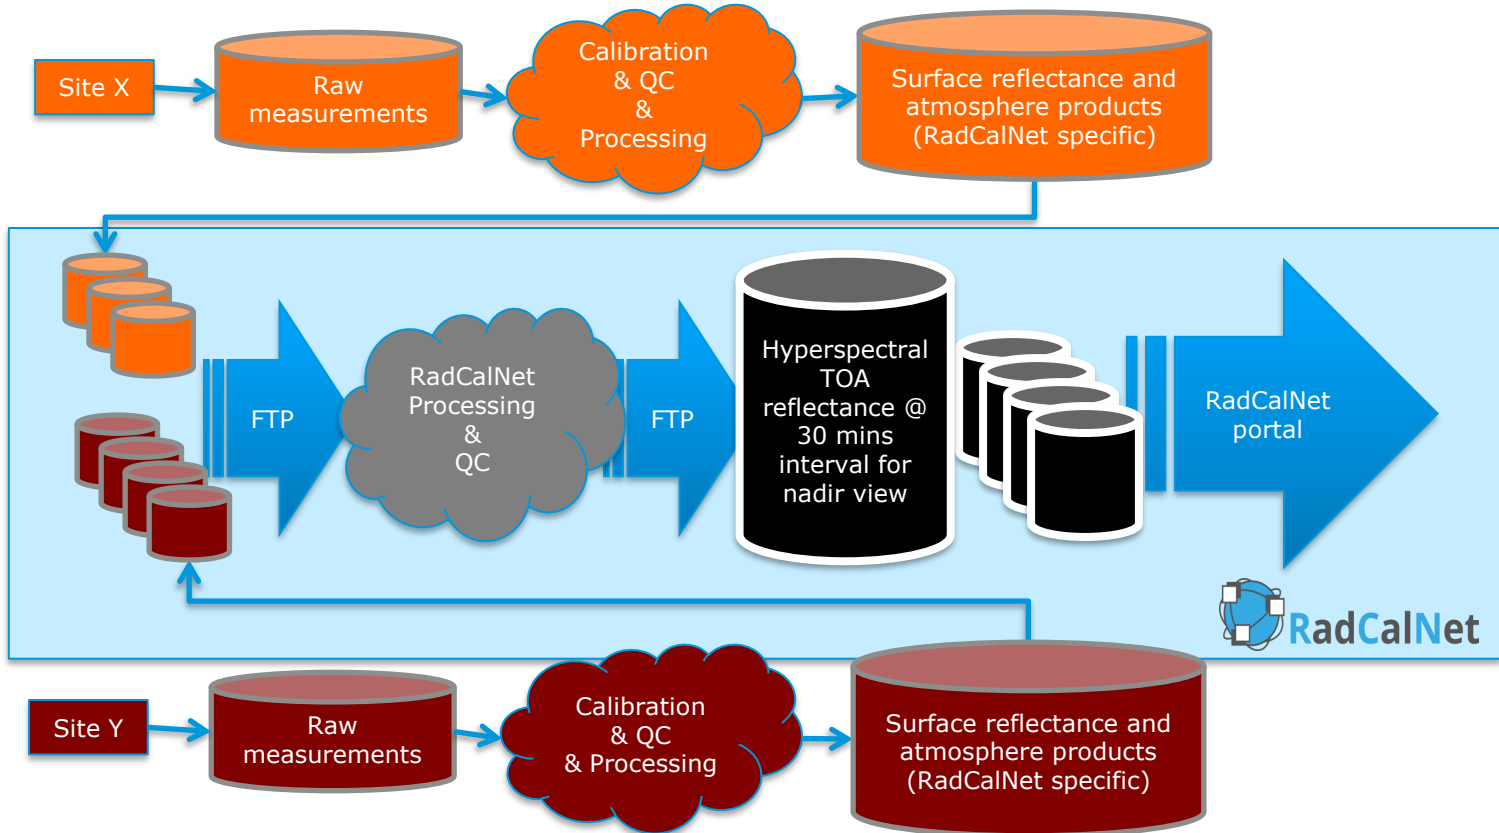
Site X

Raw measurements

Calibration & QC & Processing

Surface reflectance and atmosphere products (RadCalNet specific)

FTP

RadCalNet Processing & QC

FTP

Hyperspectral TOA reflectance @ 30 mins interval for nadir view

RadCalNet portal

RadCalNet

Site Y

Raw measurements

Calibration & QC & Processing

Surface reflectance and atmosphere products (RadCalNet specific)